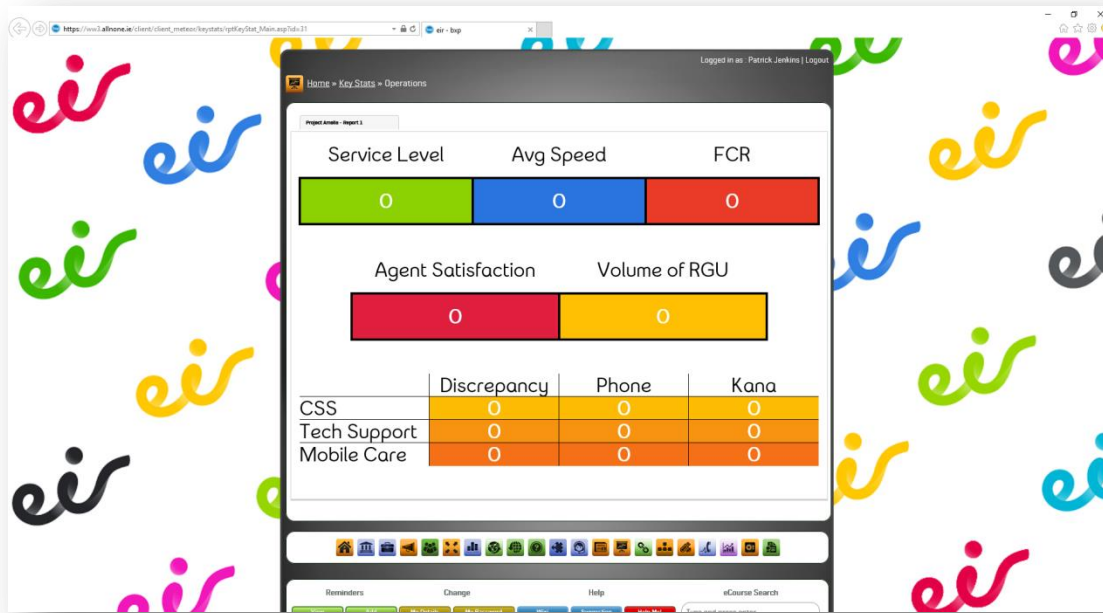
https://ww3.allnone.ie/client/client_meteor/keystats/rptKeyStat_Main.asp?id=31
eir - bxp

Logged in as : Patrick Jenkins | Logout

Home » Key Stats » Operations

Project Amelia - Report 1

| Service Level | Avg Speed | FCR |
|---|---|---|
| 0 | 0 | 0 |

| Agent Satisfaction | Volume of RGU |
|---|---|
| 0 | 0 |

| | Discrepancy | Phone | Kana |
|---|---|---|---|
| CSS | 0 | 0 | 0 |
| Tech Support | 0 | 0 | 0 |
| Mobile Care | 0 | 0 | 0 |

Reminders
Change
Help
eCourse Search
Type and press enter

eir eir eir eir eir eir eir eir eir eir eir eir eir eir eir eir